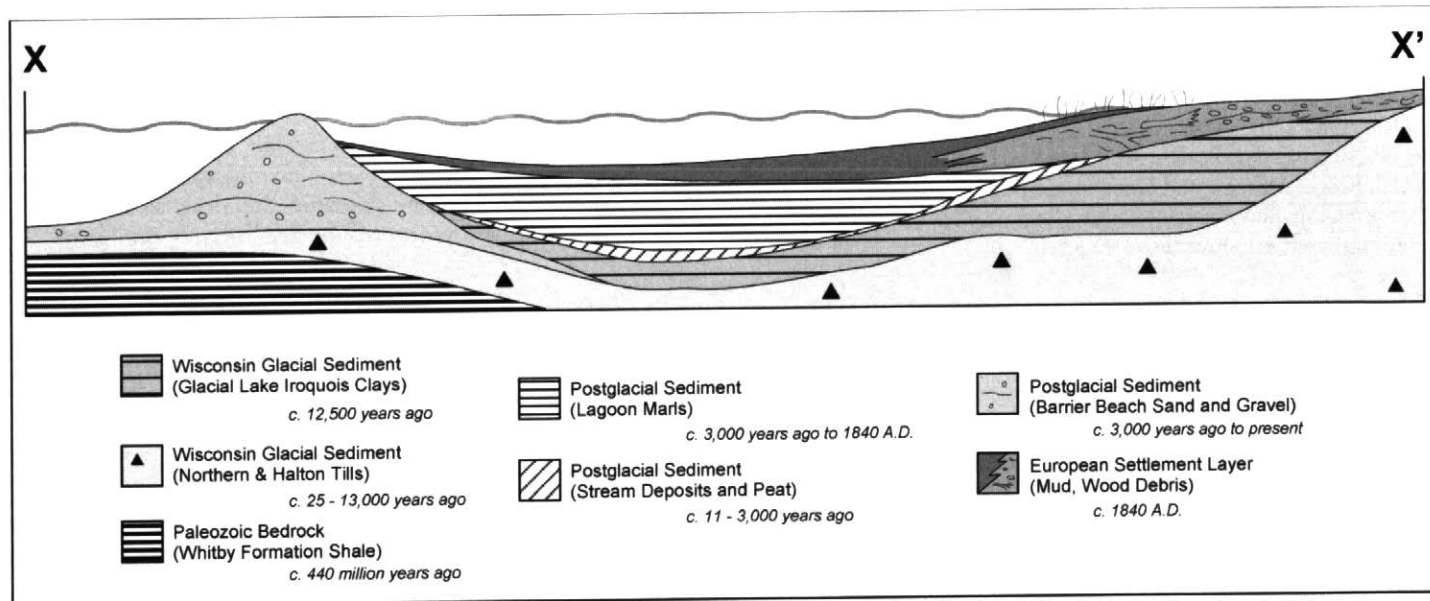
X

X'

Wisconsin Glacial Sediment (Glacial Lake Iroquois Clays)
c. 12,500 years ago

Wisconsin Glacial Sediment (Northern & Halton Tills)
c. 25 - 13,000 years ago

Paleozoic Bedrock (Whitby Formation Shale)
c. 440 million years ago

Postglacial Sediment (Lagoon Marls)
c. 3,000 years ago to 1840 A.D.

Postglacial Sediment (Stream Deposits and Peat)
c. 11 - 3,000 years ago

Postglacial Sediment (Barrier Beach Sand and Gravel)
c. 3,000 years ago to present

European Settlement Layer (Mud, Wood Debris)
c. 1840 A.D.